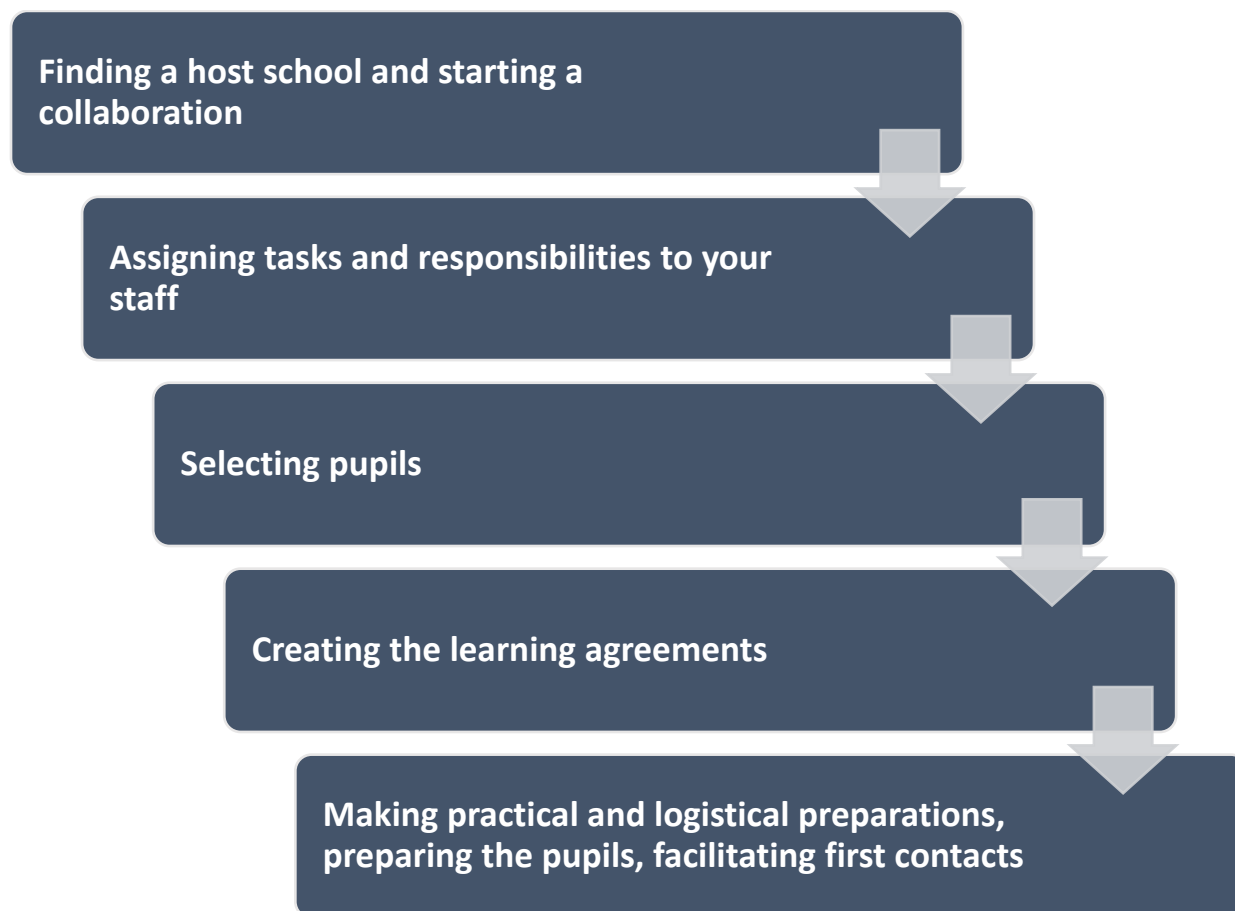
Finding a host school and starting a collaboration

Assigning tasks and responsibilities to your staff

Selecting pupils

Creating the learning agreements

Making practical and logistical preparations, preparing the pupils, facilitating first contacts